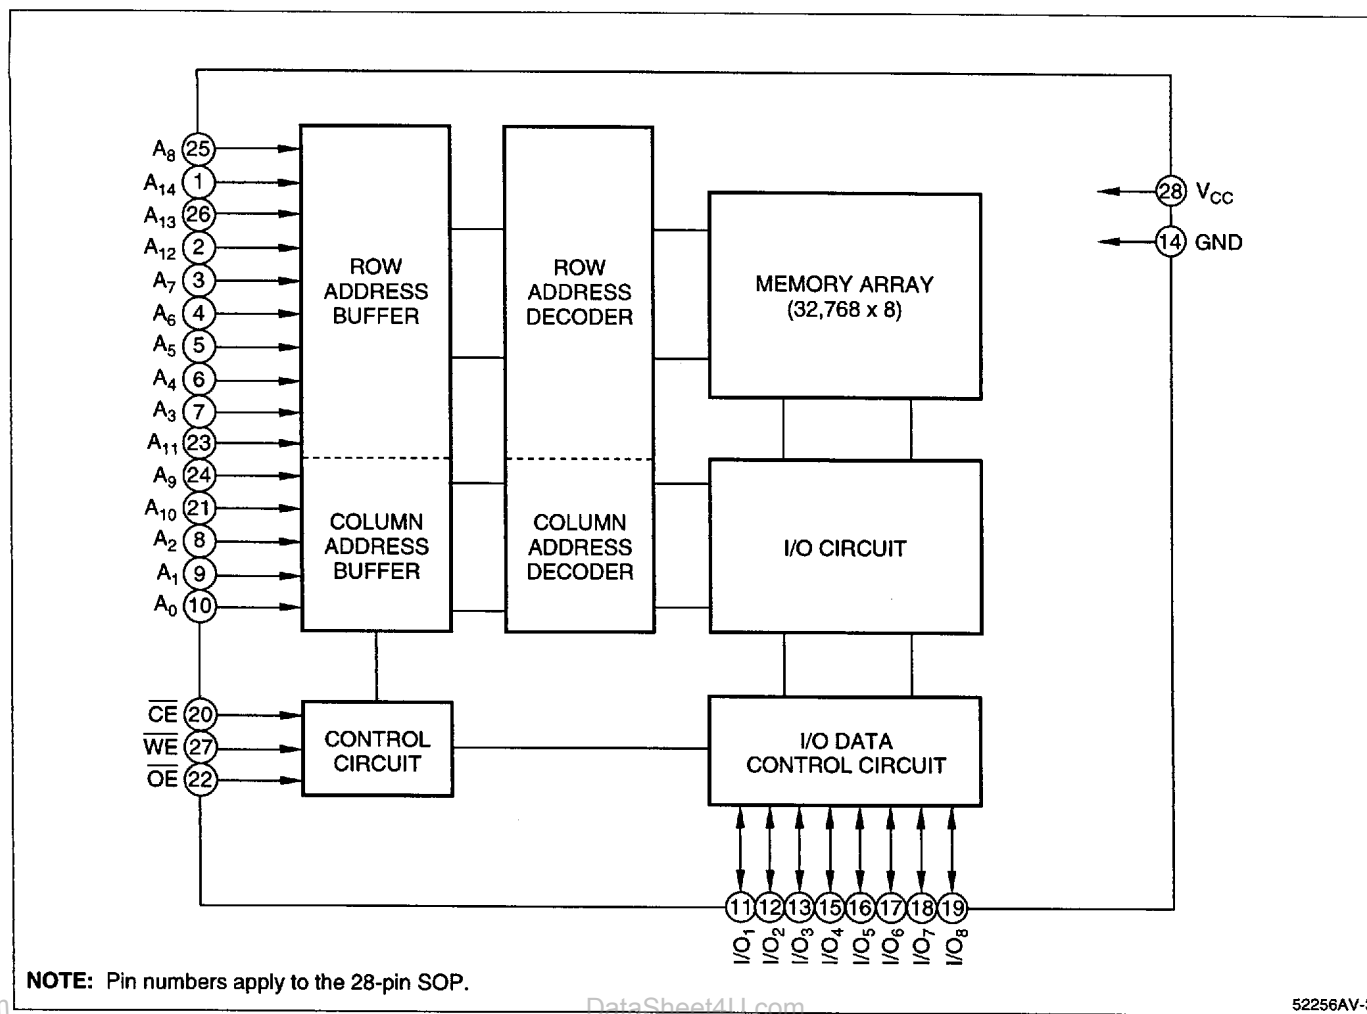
$A_8$ 25
$A_{14}$ 1
$A_{13}$ 26
$A_{12}$ 2
$A_7$ 3
$A_6$ 4
$A_5$ 5
$A_4$ 6
$A_3$ 7
$A_{11}$ 23
$A_9$ 24
$A_{10}$ 21
$A_2$ 8
$A_1$ 9
$A_0$ 10

ROW ADDRESS BUFFER

COLUMN ADDRESS BUFFER

ROW ADDRESS DECODER

COLUMN ADDRESS DECODER

MEMORY ARRAY (32,768 x 8)

I/O CIRCUIT

28 $V_{CC}$
14 GND

$\overline{CE}$ 20
$\overline{WE}$ 27
$\overline{OE}$ 22

CONTROL CIRCUIT

I/O DATA CONTROL CIRCUIT

11 12 13 15 16 17 18 19
$I/O_1$ $I/O_2$ $I/O_3$ $I/O_4$ $I/O_5$ $I/O_6$ $I/O_7$ $I/O_8$

**NOTE:** Pin numbers apply to the 28-pin SOP.

DataSheet4U.com

52256AV-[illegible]